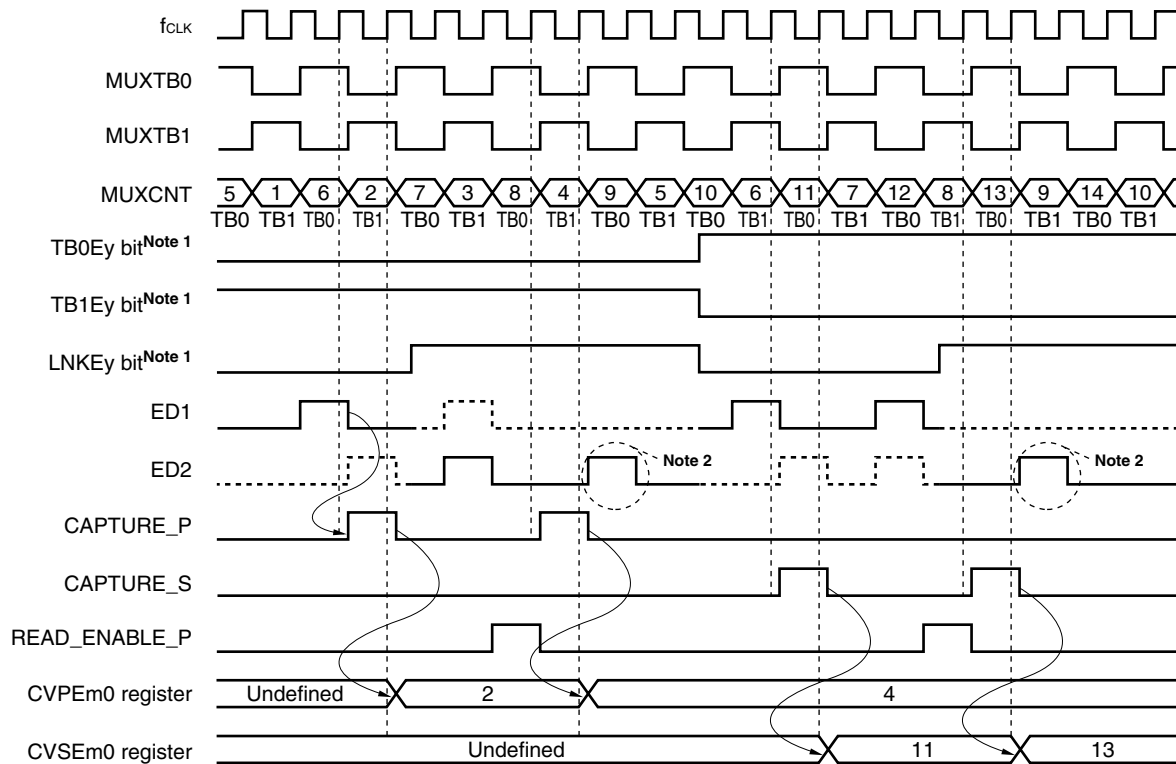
$f_{CLK}$

MUXTB0

MUXTB1

MUXCNT

5 1 6 2 7 3 8 4 9 5 10 6 11 7 12 8 13 9 14 10

TB0 TB1 TB0 TB1 TB0 TB1 TB0 TB1 TB0 TB1 TB0 TB1 TB0 TB1 TB0 TB1 TB0 TB1 TB0 TB1

TB0Ey bit$^{\textbf{Note 1}}$

TB1Ey bit$^{\textbf{Note 1}}$

LNKEy bit$^{\textbf{Note 1}}$

ED1

ED2

Note 2

Note 2

CAPTURE_P

CAPTURE_S

READ_ENABLE_P

CVPEm0 register

Undefined

2

4

CVSEm0 register

Undefined

11

13